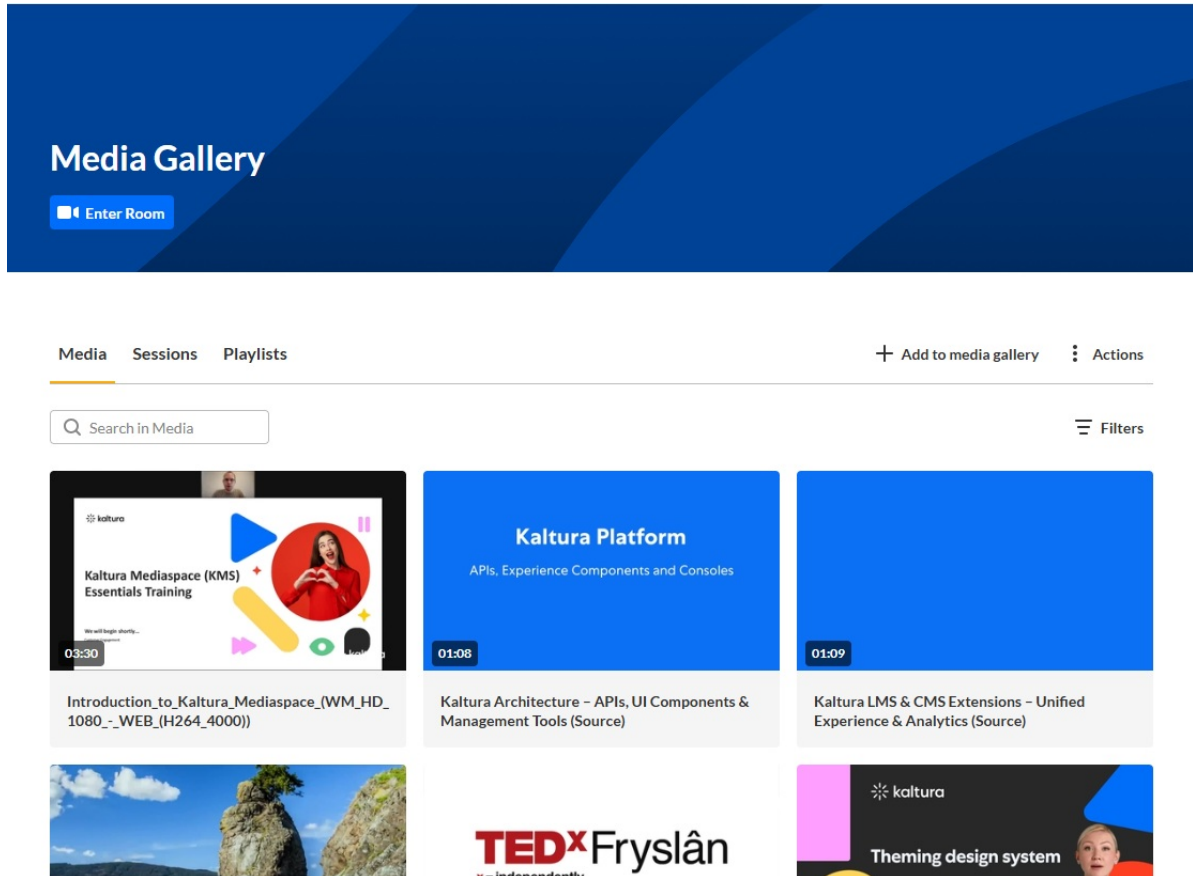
Media Gallery

Enter Room

Media Sessions Playlists

Add to media gallery

Actions

Search in Media

Filters

kaltura

Kaltura Mediaspace (KMS) Essentials Training

We will begin shortly...

03:30

Introduction_to_Kaltura_Mediaspace_(WM_HD_1080_-_WEB_(H264_4000))

Kaltura Platform

APIs, Experience Components and Consoles

01:08

Kaltura Architecture – APIs, UI Components & Management Tools (Source)

01:09

Kaltura LMS & CMS Extensions – Unified Experience & Analytics (Source)

TEDxFryslân

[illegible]

kaltura

Theming design system